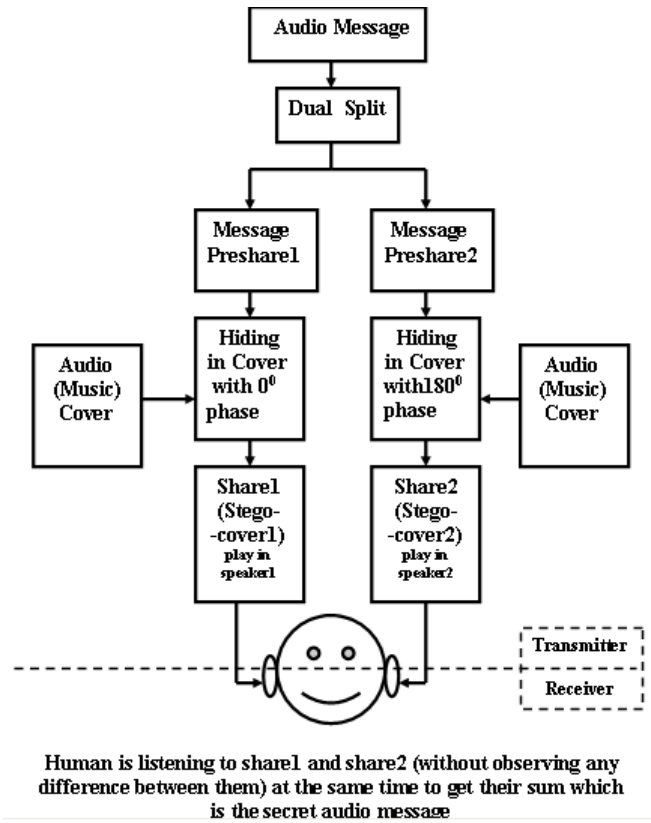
Audio Message

Dual Split

Message Preshare1

Message Preshare2

Audio (Music) Cover

Hiding in Cover with $0^0$ phase

Hiding in Cover with$180^0$ phase

Audio (Music) Cover

Share1 (Stego- -cover1) play in speaker1

Share2 (Stego- -cover2) play in speaker2

Transmitter

Receiver

Human is listening to share1 and share2 (without observing any difference between them) at the same time to get their sum which is the secret audio message